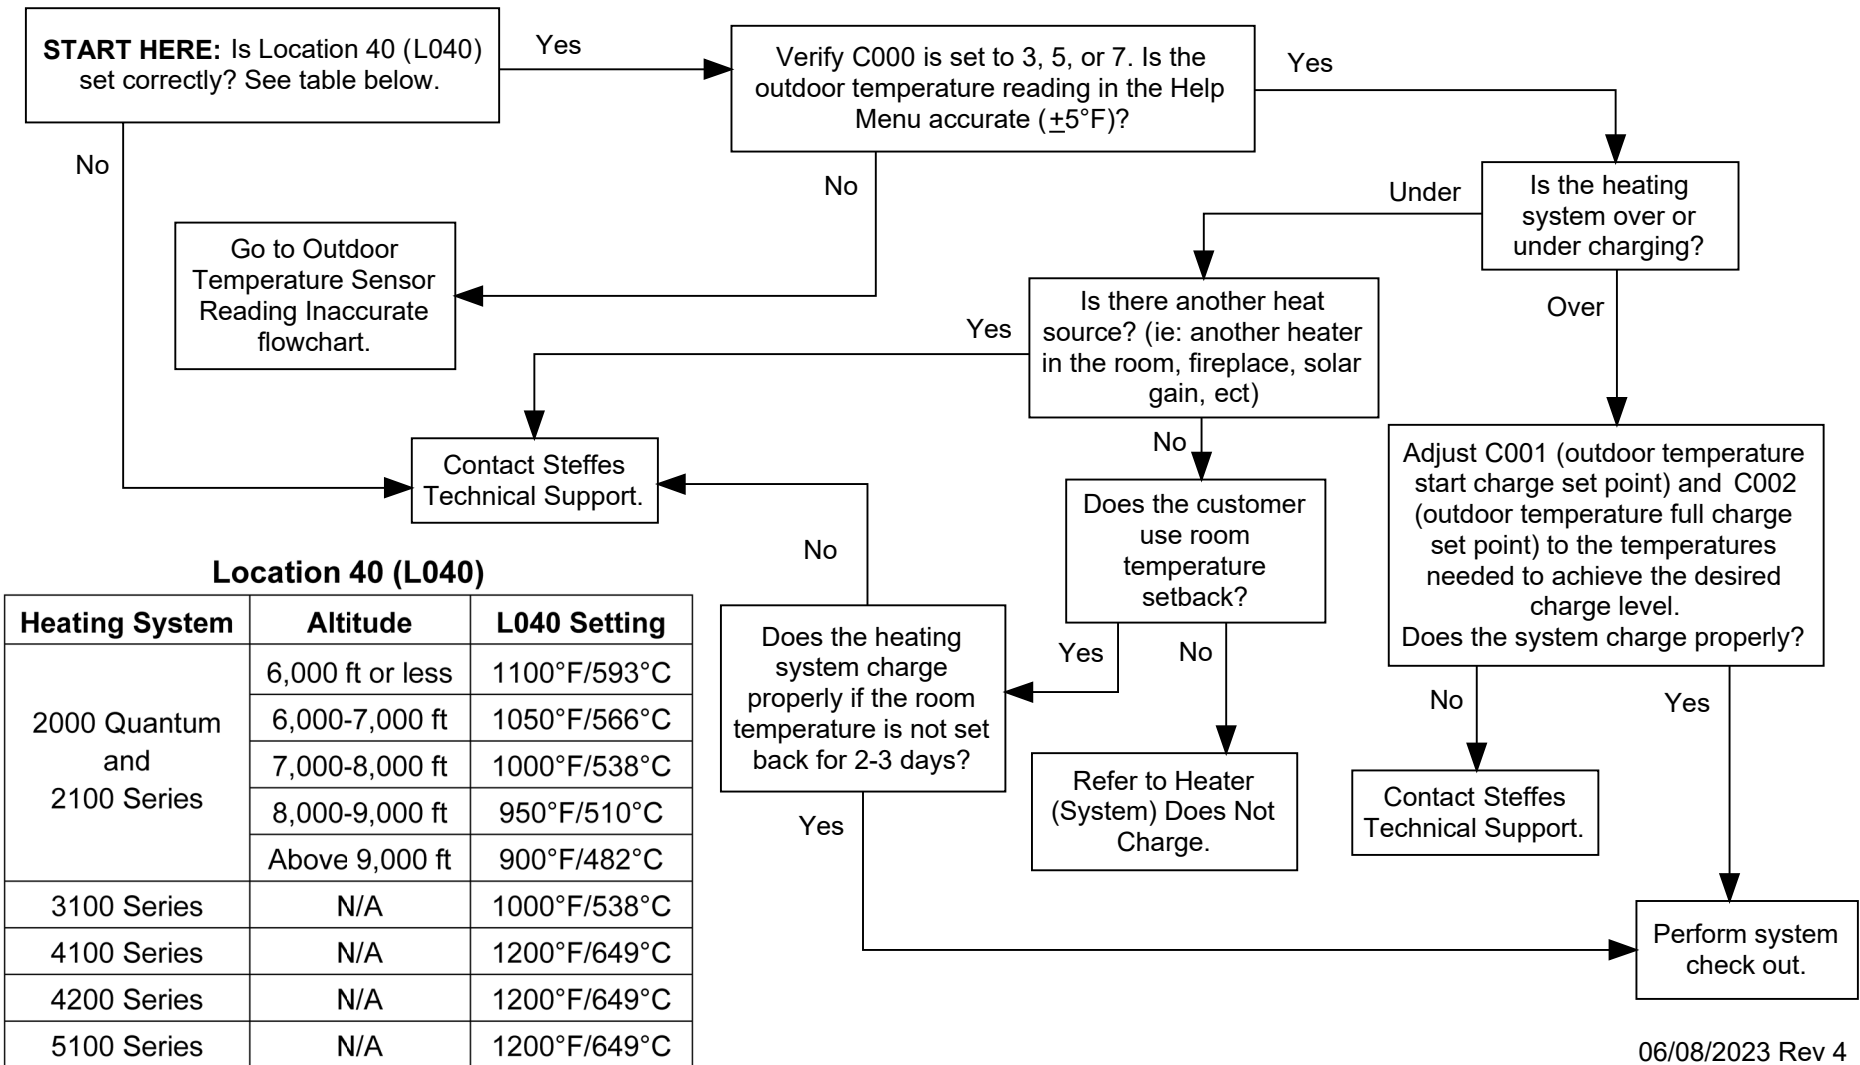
**START HERE:** Is Location 40 (L040) set correctly? See table below.

Yes

Verify C000 is set to 3, 5, or 7. Is the outdoor temperature reading in the Help Menu accurate ($\pm$5°F)?

Yes

No

No

Go to Outdoor Temperature Sensor Reading Inaccurate flowchart.

Under

Is the heating system over or under charging?

Over

Is there another heat source? (ie: another heater in the room, fireplace, solar gain, ect)

Yes

Contact Steffes Technical Support.

No

Does the customer use room temperature setback?

Adjust C001 (outdoor temperature start charge set point) and C002 (outdoor temperature full charge set point) to the temperatures needed to achieve the desired charge level. Does the system charge properly?

No

**Location 40 (L040)**

| Heating System | Altitude | L040 Setting |
|---|---|---|
| 2000 Quantum and 2100 Series | 6,000 ft or less | 1100°F/593°C |
| | 6,000-7,000 ft | 1050°F/566°C |
| | 7,000-8,000 ft | 1000°F/538°C |
| | 8,000-9,000 ft | 950°F/510°C |
| | Above 9,000 ft | 900°F/482°C |
| 3100 Series | N/A | 1000°F/538°C |
| 4100 Series | N/A | 1200°F/649°C |
| 4200 Series | N/A | 1200°F/649°C |
| 5100 Series | N/A | 1200°F/649°C |

Does the heating system charge properly if the room temperature is not set back for 2-3 days?

Yes

No

Refer to Heater (System) Does Not Charge.

No

Yes

Contact Steffes Technical Support.

Yes

Perform system check out.

06/08/2023 Rev 4